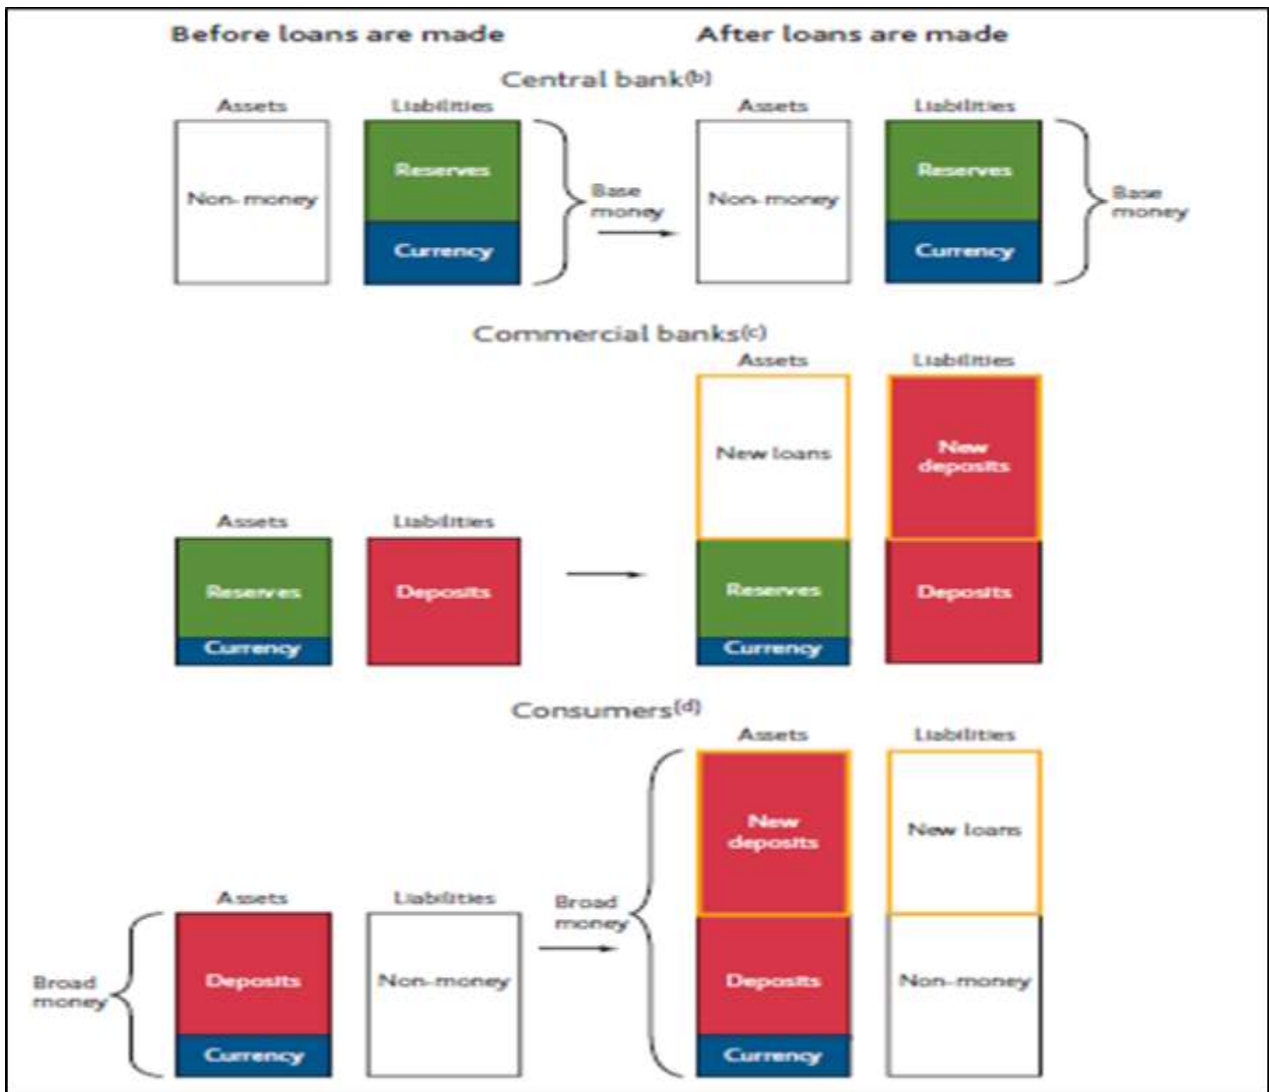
Before loans are made

After loans are made

Central bank$^{(b)}$

Assets

Liabilities

Non-money

Reserves

Currency

Base money

Assets

Liabilities

Non-money

Reserves

Currency

Base money

Commercial banks$^{(c)}$

Assets

Liabilities

Reserves

Currency

Deposits

Assets

Liabilities

New loans

New deposits

Reserves

Currency

Deposits

Consumers$^{(d)}$

Assets

Liabilities

Broad money

Deposits

Currency

Non-money

Broad money

Assets

Liabilities

New deposits

New loans

Deposits

Currency

Non-money